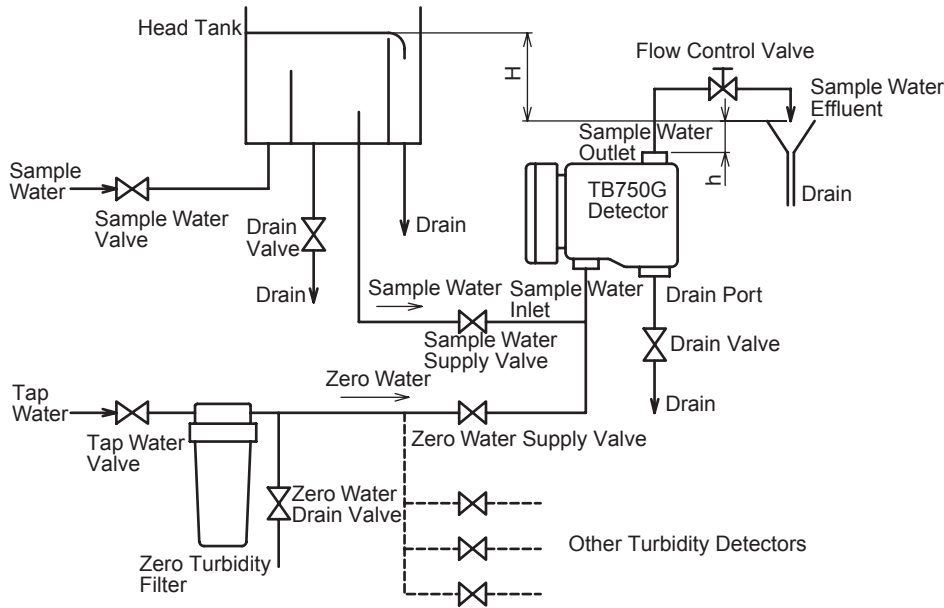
Head Tank

H

Flow Control Valve

Sample Water Effluent

Sample Water Outlet

h

TB750G Detector

Drain

Sample Water

Sample Water Valve

Drain Valve

Drain

Drain

Sample Water

Sample Water Inlet

Drain Port

Sample Water Supply Valve

Drain Valve

Drain

Zero Water

Tap Water

Tap Water Valve

Zero Water Supply Valve

Zero Water Drain Valve

Other Turbidity Detectors

Zero Turbidity Filter